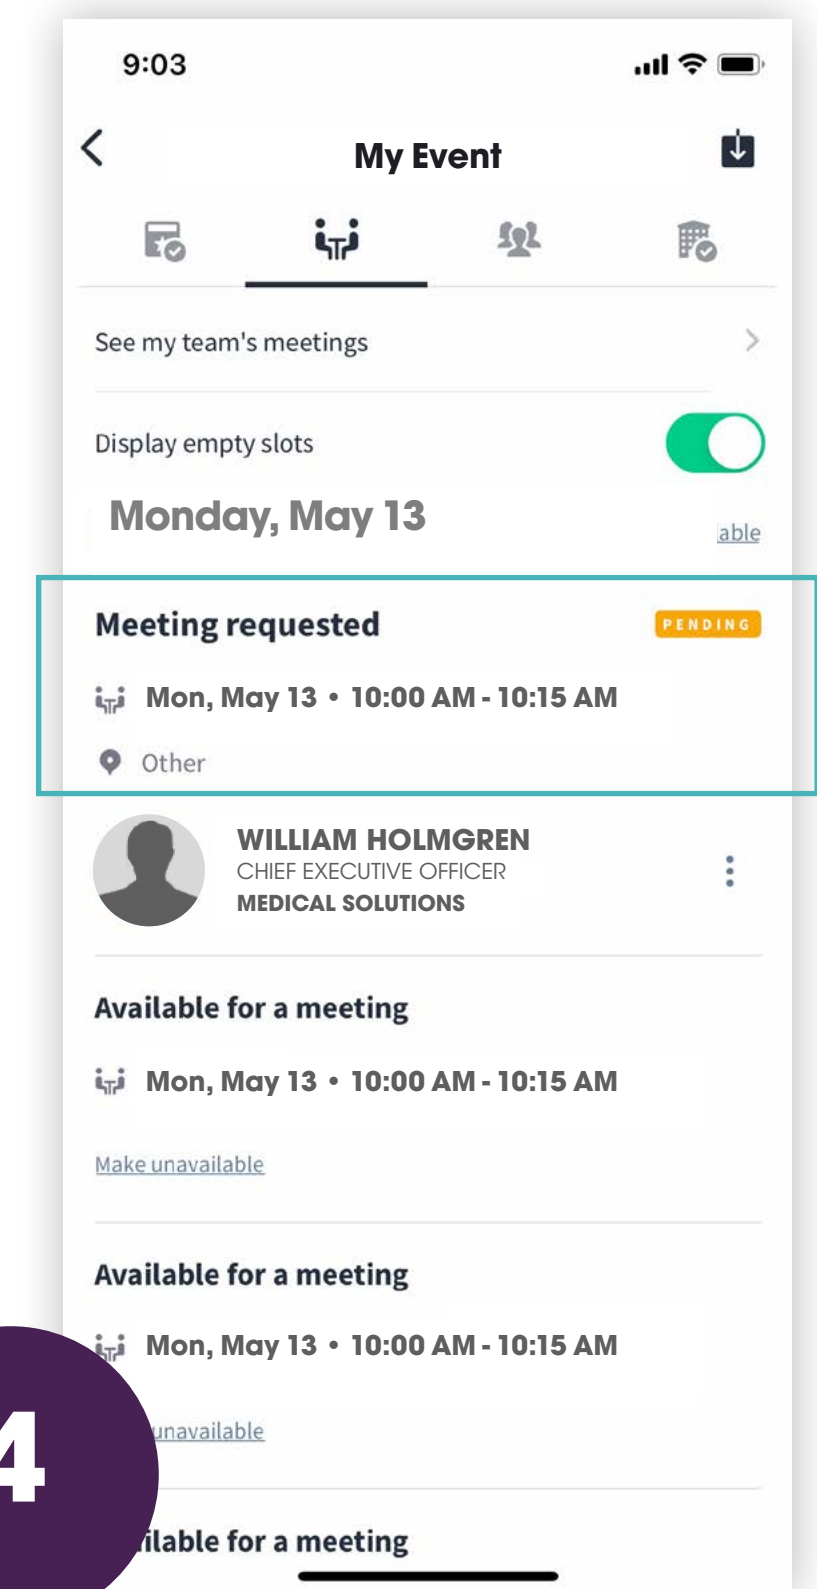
9:03

My Event

See my team's meetings

Display empty slots

Monday, May 13

able

Meeting requested

PENDING

Mon, May 13 • 10:00 AM - 10:15 AM

Other

WILLIAM HOLMGREN
CHIEF EXECUTIVE OFFICER
MEDICAL SOLUTIONS

Available for a meeting

Mon, May 13 • 10:00 AM - 10:15 AM

Make unavailable

Available for a meeting

Mon, May 13 • 10:00 AM - 10:15 AM

unavailable

4

ilable for a meeting